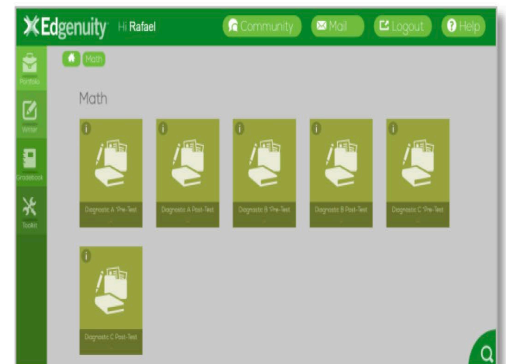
Edgenuity Hi Rafael

Community Mail Logout Help

Portfolio

Writer

Gradebook

Toolkit

Math

Math

i
Diagnostic A Pre-Test

i
Diagnostic A Post-Test

i
Diagnostic B Pre-Test

i
Diagnostic B Post-Test

i
Diagnostic C Pre-Test

i
Diagnostic C Post-Test